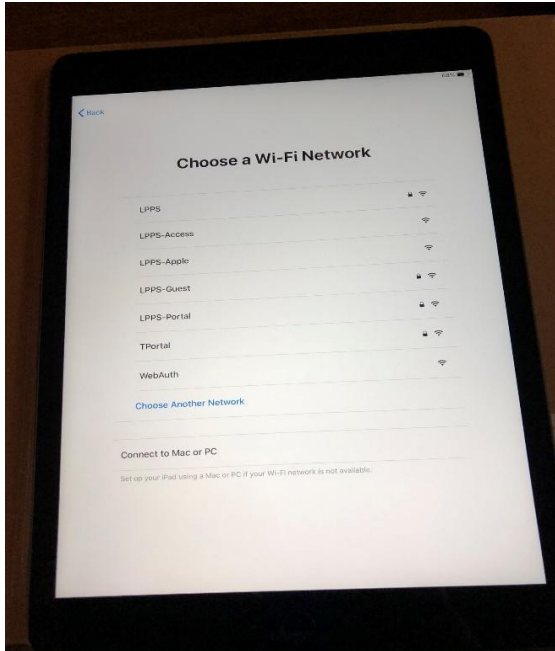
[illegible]

Back

Choose a Wi-Fi Network

LPPS
LPPS-Access
LPPS-Apple
LPPS-Guest
LPPS-Portal
TPortal
WebAuth
Choose Another Network

Connect to Mac or PC

Set up your iPad using a Mac or PC if your Wi-Fi network is not available.